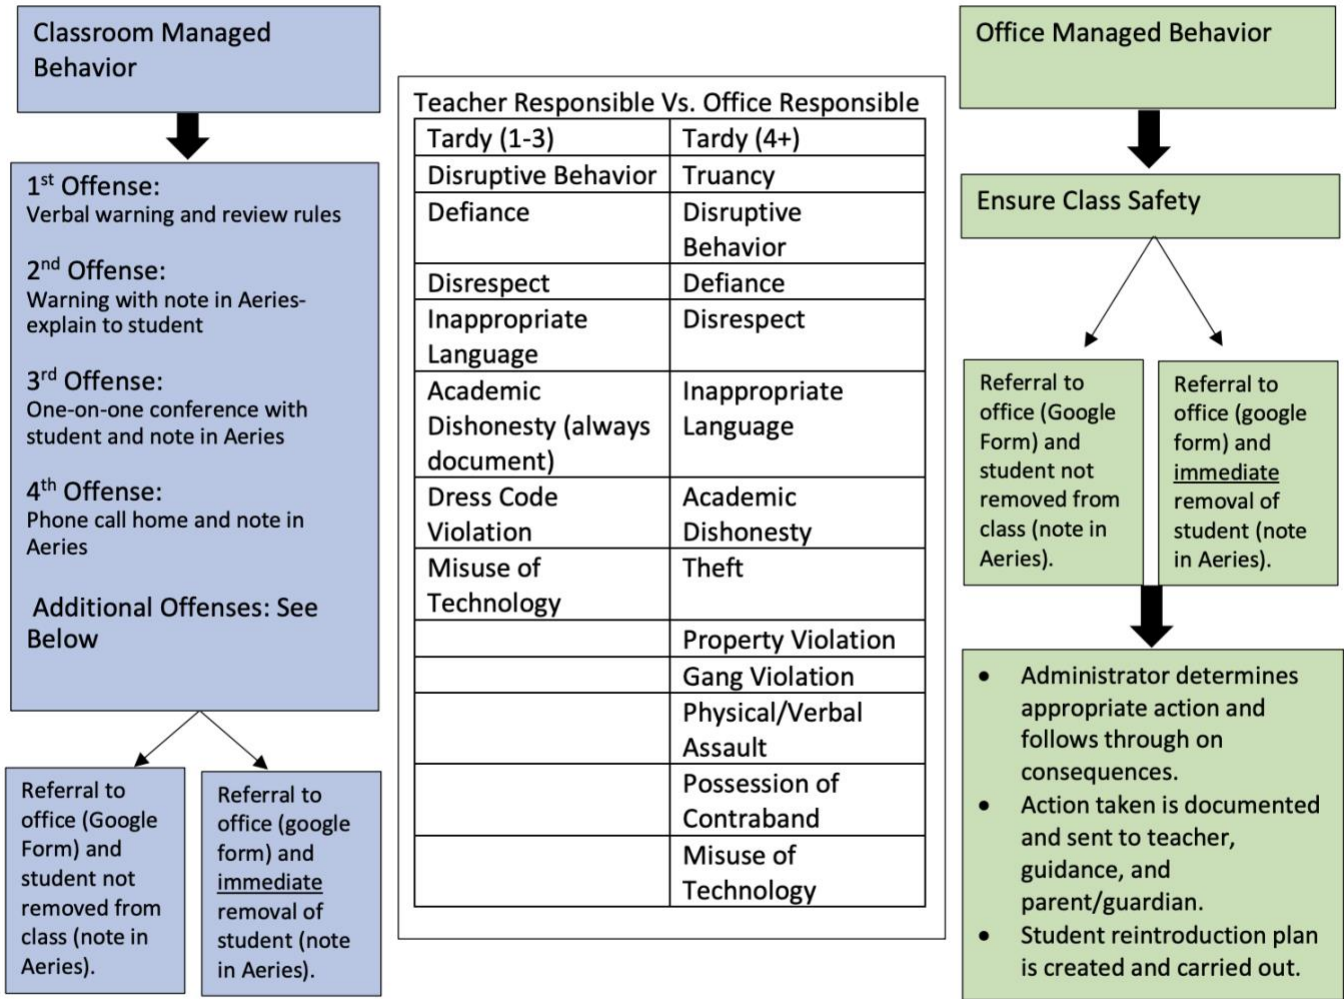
Classroom Managed Behavior

1st Offense:
Verbal warning and review rules

2nd Offense:
Warning with note in Aeries- explain to student

3rd Offense:
One-on-one conference with student and note in Aeries

4th Offense:
Phone call home and note in Aeries

Additional Offenses: See Below

Referral to office (Google Form) and student not removed from class (note in Aeries).

Referral to office (google form) and immediate removal of student (note in Aeries).

Teacher Responsible Vs. Office Responsible

| Tardy (1-3) | Tardy (4+) |
|---|---|
| Disruptive Behavior | Truancy |
| Defiance | Disruptive Behavior |
| Disrespect | Defiance |
| Inappropriate Language | Disrespect |
| Academic Dishonesty (always document) | Inappropriate Language |
| Dress Code Violation | Academic Dishonesty |
| Misuse of Technology | Theft |
| | Property Violation |
| | Gang Violation |
| | Physical/Verbal Assault |
| | Possession of Contraband |
| | Misuse of Technology |

Office Managed Behavior

Ensure Class Safety

Referral to office (Google Form) and student not removed from class (note in Aeries).

Referral to office (google form) and immediate removal of student (note in Aeries).

• Administrator determines appropriate action and follows through on consequences.
• Action taken is documented and sent to teacher, guidance, and parent/guardian.
• Student reintroduction plan is created and carried out.